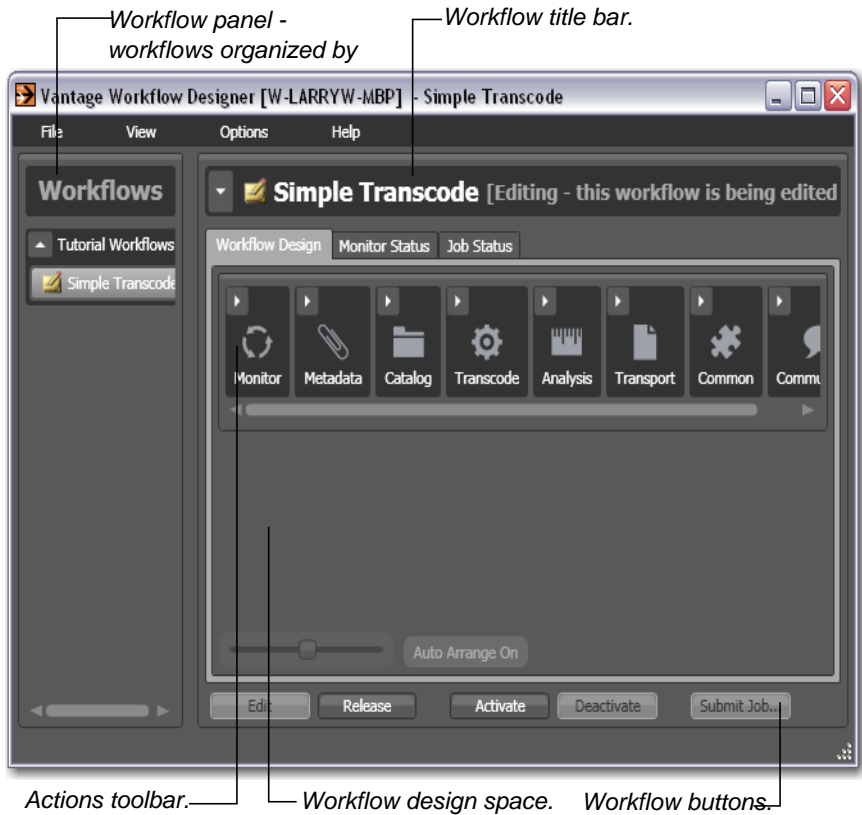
Workflow panel - workflows organized by

Workflow title bar.

Vantage Workflow Designer [W-LARRYW-MBP] - Simple Transcode

File View Options Help

Workflows

Tutorial Workflows

Simple Transcode

Simple Transcode [Editing - this workflow is being edited

Workflow Design Monitor Status Job Status

Monitor Metadata Catalog Transcode Analysis Transport Common Commu

Auto Arrange On

Edit Release Activate Deactivate Submit Job...

Actions toolbar.

Workflow design space.

Workflow buttons.